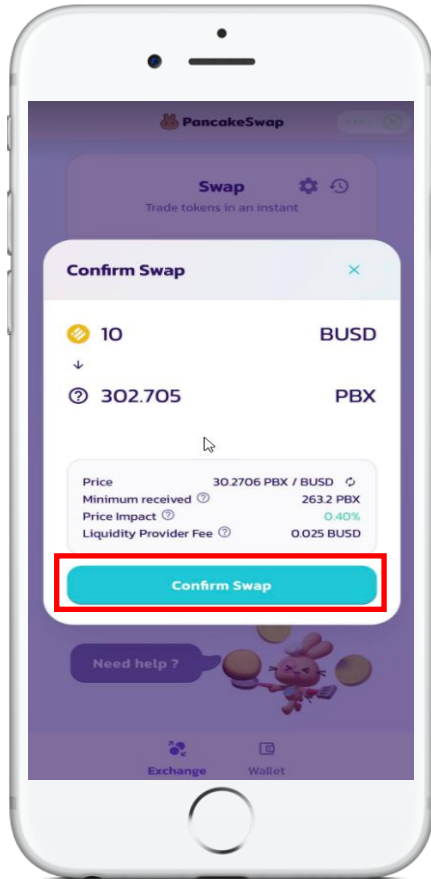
PancakeSwap

Swap

Trade tokens in an instant

Confirm Swap

10 BUSD

↓

302.705 PBX

| Price | 30.2706 PBX / BUSD |
|---|---|
| Minimum received | 263.2 PBX |
| Price Impact | 0.40% |
| Liquidity Provider Fee | 0.025 BUSD |

Confirm Swap

Need help ?

Exchange

Wallet